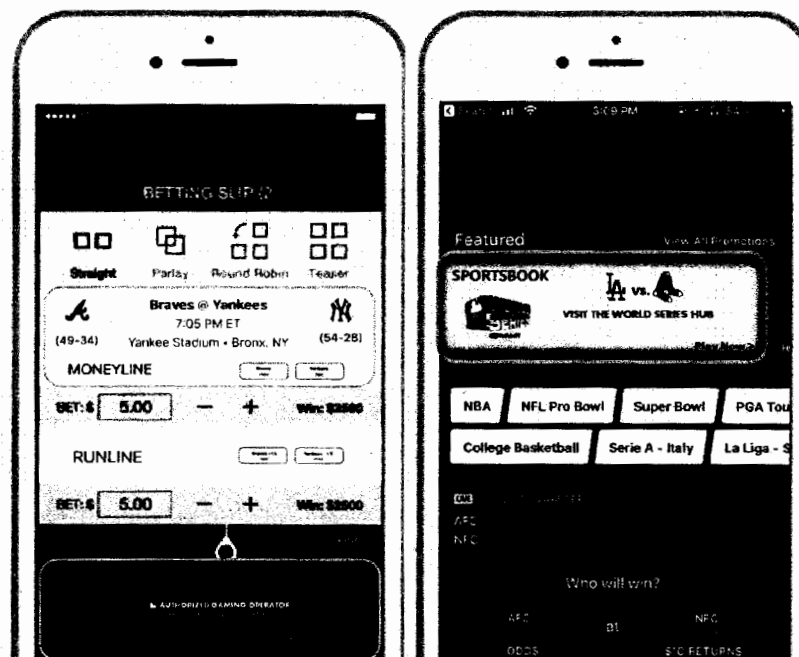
BETTING SLIP

Straight
Parlay
Round Robin
Teaser

Braves @ Yankees
7:05 PM ET
(49-34)
Yankee Stadium • Bronx, NY
(54-28)

MONEYLINE

BET: $ 5.00 — + Win: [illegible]

RUNLINE

BET: $ 5.00 — + Win: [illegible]

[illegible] AUTHORIZED GAMING OPERATOR

3:09 PM

Featured
View All Promotions

SPORTSBOOK
vs.
VISIT THE WORLD SERIES HUB
Play Now

NBA
NFL Pro Bowl
Super Bowl
PGA Tou
College Basketball
Serie A - Italy
La Liga - S

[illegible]
AFC
NFC

Who will win?

AFC
at
NFC
ODDS
$10 RETURNS